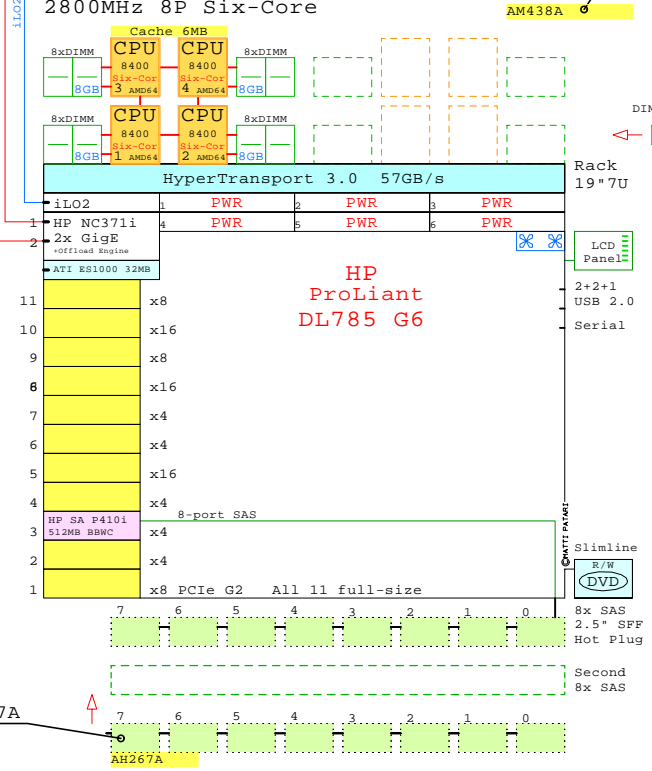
iLO2

2800MHz 8P Six-Core

AM438A

Cache 6MB

8xDIMM

CPU 8400 Six-Cor 3 AMD64

CPU 8400 Six-Cor 4 AMD64

8xDIMM

8GB

8GB

8xDIMM

CPU 8400 Six-Cor 1 AMD64

CPU 8400 Six-Cor 2 AMD64

8xDIMM

8GB

8GB

DIM

Rack 19"7U

HyperTransport 3.0 57GB/s

iLO2

1 PWR

2 PWR

3 PWR

4 PWR

5 PWR

6 PWR

1 HP NC371i

2 2x GigE

+Offload Engine

ATI ES1000 32MB

LCD Panel

HP ProLiant DL785 G6

2+2+1 USB 2.0

Serial

11 x8

10 x16

9 x8

8 x16

7 x4

6 x4

5 x16

4 x4

3 HP SA P410i 512MB BBWC x4

8-port SAS

2 x4

1 x8 PCIe G2 All 11 full-size

©MATTI PATARI

Slimline

R/W DVD

7 6 5 4 3 2 1 0

8x SAS 2.5" SFF Hot Plug

Second 8x SAS

7A

7 6 5 4 3 2 1 0

AH267A